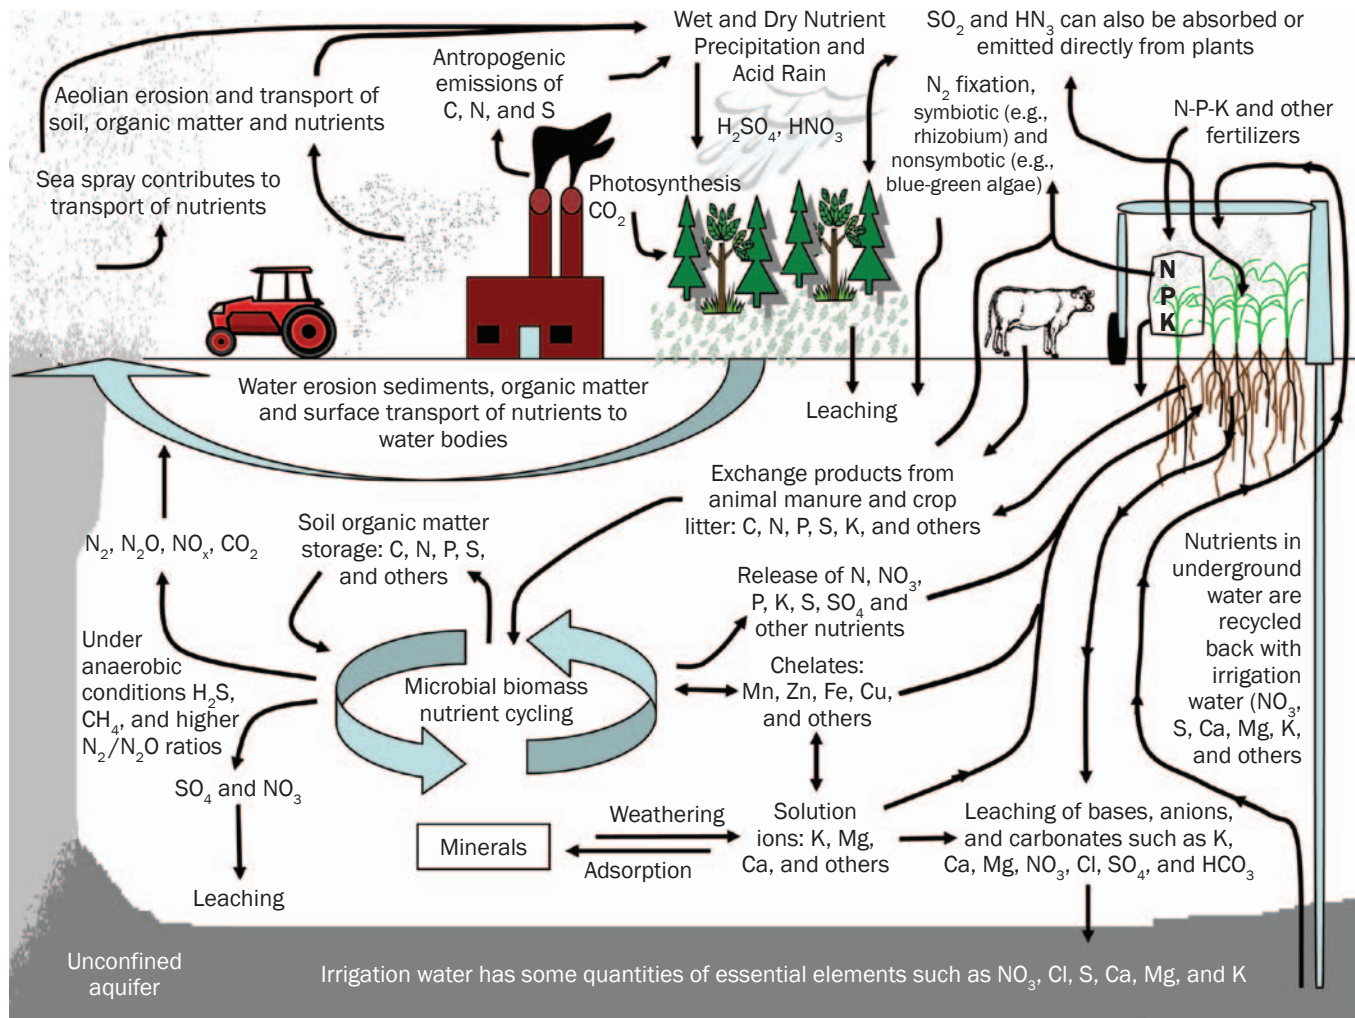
Wet and Dry Nutrient Precipitation and Acid Rain

$SO_2$ and $HN_3$ can also be absorbed or emitted directly from plants

Antropogenic emissions of C, N, and S

Aeolian erosion and transport of soil, organic matter and nutrients

$H_2SO_4$, $HNO_3$

$N_2$ fixation, symbiotic (e.g., rhizobium) and nonsymbotic (e.g., blue-green algae)

N-P-K and other fertilizers

Sea spray contributes to transport of nutrients

Photosynthesis $CO_2$

N
P
K

Water erosion sediments, organic matter and surface transport of nutrients to water bodies

Leaching

Exchange products from animal manure and crop litter: C, N, P, S, K, and others

$N_2$, $N_2O$, $NO_x$, $CO_2$

Soil organic matter storage: C, N, P, S, and others

Nutrients in underground water are recycled back with irrigation water ($NO_3$, S, Ca, Mg, K, and others

Release of N, $NO_3$, P, K, S, $SO_4$ and other nutrients

Under anaerobic conditions $H_2S$, $CH_4$, and higher $N_2/N_2O$ ratios

Microbial biomass nutrient cycling

Chelates: Mn, Zn, Fe, Cu, and others

$SO_4$ and $NO_3$

Weathering

Minerals

Adsorption

Solution ions: K, Mg, Ca, and others

Leaching of bases, anions, and carbonates such as K, Ca, Mg, $NO_3$, Cl, $SO_4$, and $HCO_3$

Leaching

Unconfined aquifer

Irrigation water has some quantities of essential elements such as $NO_3$, Cl, S, Ca, Mg, and K